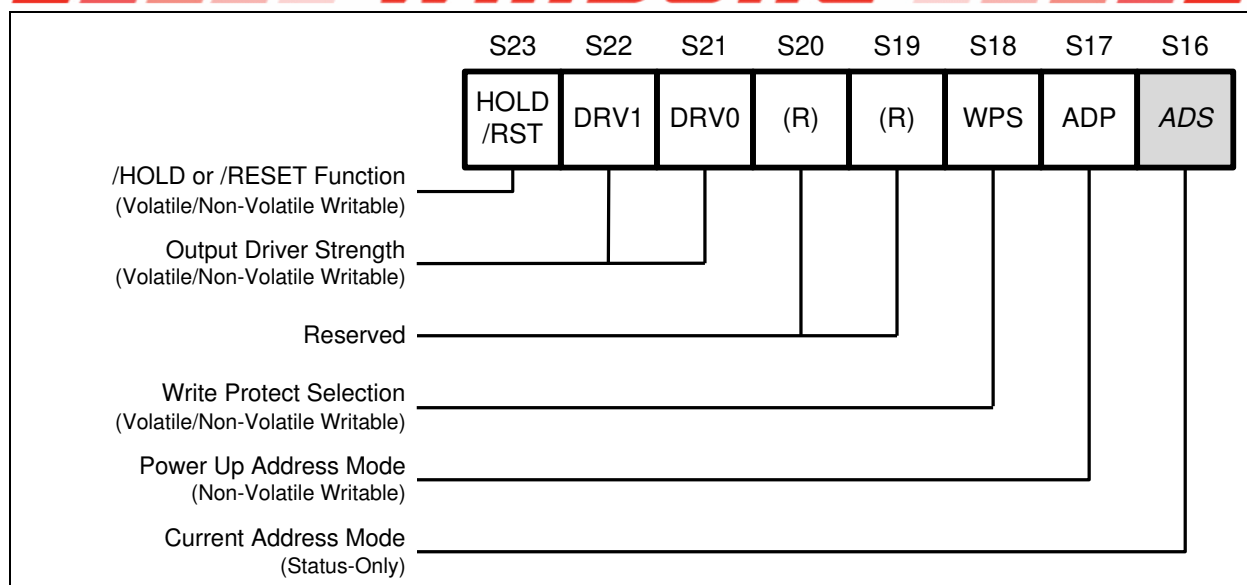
| S23 | S22 | S21 | S20 | S19 | S18 | S17 | S16 |
|---|---|---|---|---|---|---|---|
| HOLD /RST | DRV1 | DRV0 | (R) | (R) | WPS | ADP | ADS |

/HOLD or /RESET Function
(Volatile/Non-Volatile Writable)

Output Driver Strength
(Volatile/Non-Volatile Writable)

Reserved

Write Protect Selection
(Volatile/Non-Volatile Writable)

Power Up Address Mode
(Non-Volatile Writable)

Current Address Mode
(Status-Only)